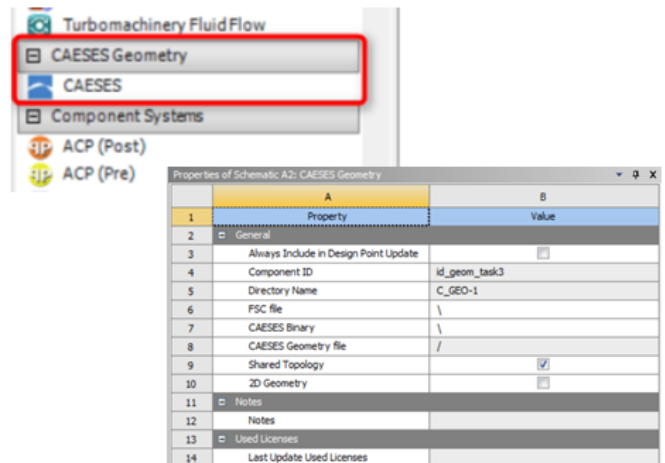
Turbomachinery Fluid Flow
⊟ CAESES Geometry
CAESES
⊟ Component Systems
ACP (Post)
ACP (Pre)

Properties of Schematic A2: CAESES Geometry

| | A | B |
|---|---|---|
| 1 | Property | Value |
| 2 | ⊟ General | |
| 3 | Always Include in Design Point Update | ☐ |
| 4 | Component ID | id_geom_task3 |
| 5 | Directory Name | C_GEO-1 |
| 6 | FSC file | \ |
| 7 | CAESES Binary | \ |
| 8 | CAESES Geometry file | / |
| 9 | Shared Topology | ☑ |
| 10 | 2D Geometry | ☐ |
| 11 | ⊟ Notes | |
| 12 | Notes | |
| 13 | ⊟ Used Licenses | |
| 14 | Last Update Used Licenses | |